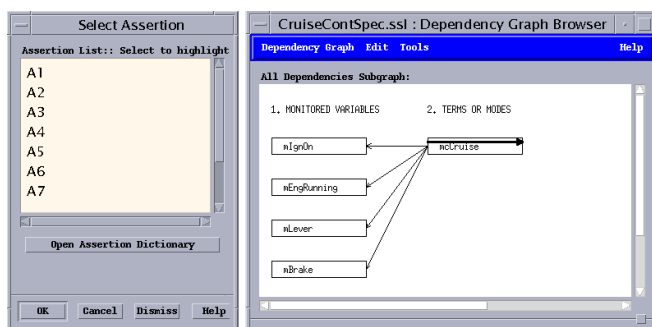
Select Assertion

Assertion List:: Select to highlight

A1
A2
A3
A4
A5
A6
A7

Open Assertion Dictionary

OK Cancel Dismiss Help

CruiseContSpec.ssl : Dependency Graph Browser

Dependency Graph Edit Tools Help

All Dependencies Subgraph:

1. MONITORED VARIABLES

2. TERMS OR MODES

mIgnOn

mcCruise

mEngRunning

mLever

mBrake